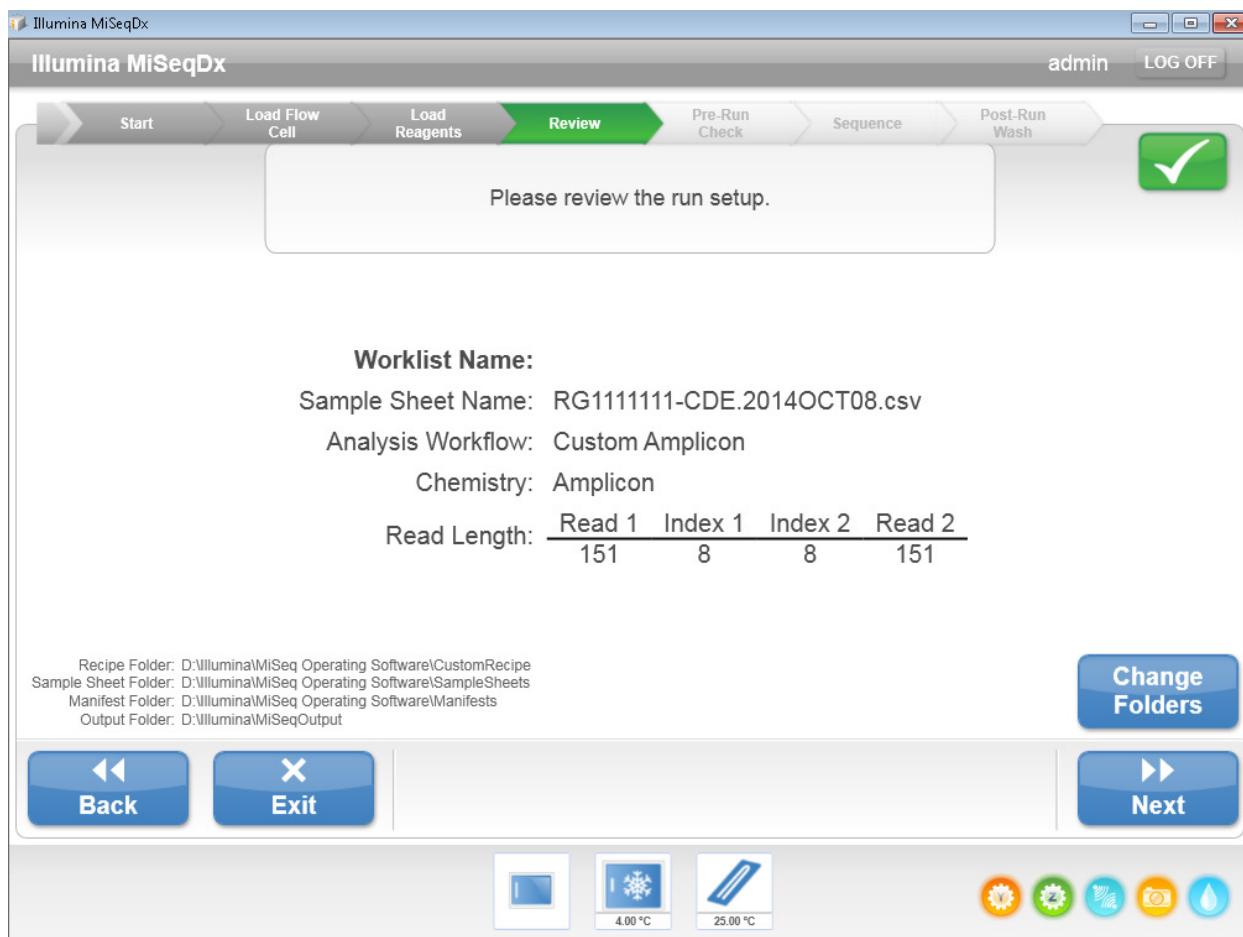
Illumina MiSeqDx

Illumina MiSeqDx

admin LOG OFF

Start
Load Flow Cell
Load Reagents
Review
Pre-Run Check
Sequence
Post-Run Wash

Please review the run setup.

Worklist Name:
Sample Sheet Name: RG1111111-CDE.2014OCT08.csv
Analysis Workflow: Custom Amplicon
Chemistry: Amplicon
Read Length:

| Read 1 | Index 1 | Index 2 | Read 2 |
|---|---|---|---|
| 151 | 8 | 8 | 151 |

Recipe Folder: D:\Illumina\MiSeq Operating Software\CustomRecipe
Sample Sheet Folder: D:\Illumina\MiSeq Operating Software\SampleSheets
Manifest Folder: D:\Illumina\MiSeq Operating Software\Manifests
Output Folder: D:\Illumina\MiSeqOutput

Change Folders

Back
Exit
Next

4.00 °C
25.00 °C